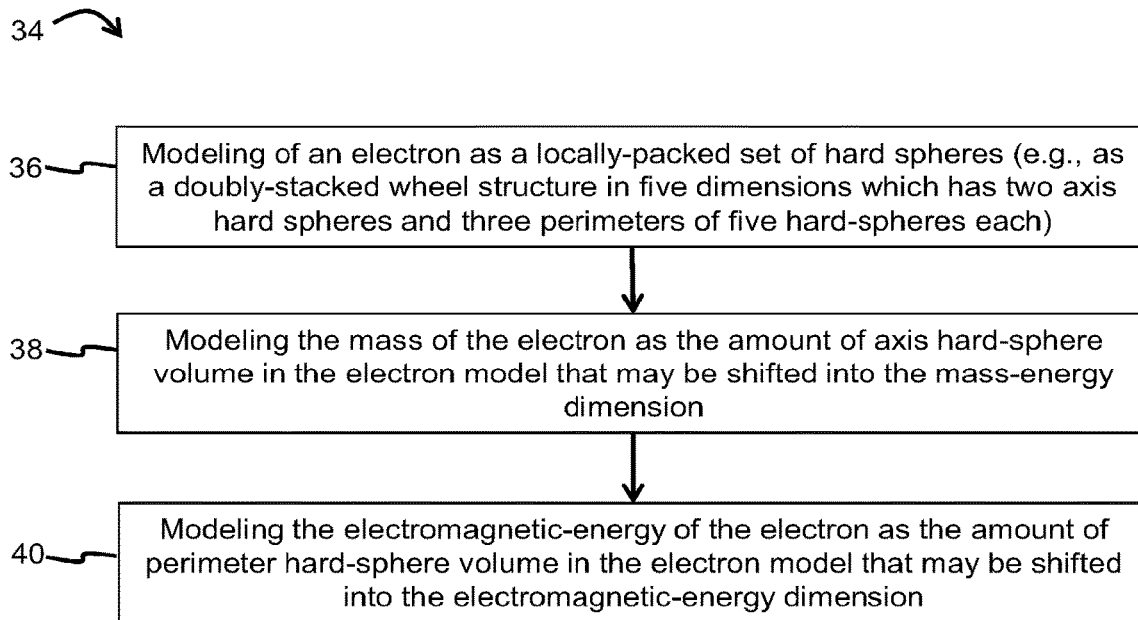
34

36 Modeling of an electron as a locally-packed set of hard spheres (e.g., as a doubly-stacked wheel structure in five dimensions which has two axis hard spheres and three perimeters of five hard-spheres each)

38 Modeling the mass of the electron as the amount of axis hard-sphere volume in the electron model that may be shifted into the mass-energy dimension

40 Modeling the electromagnetic-energy of the electron as the amount of perimeter hard-sphere volume in the electron model that may be shifted into the electromagnetic-energy dimension